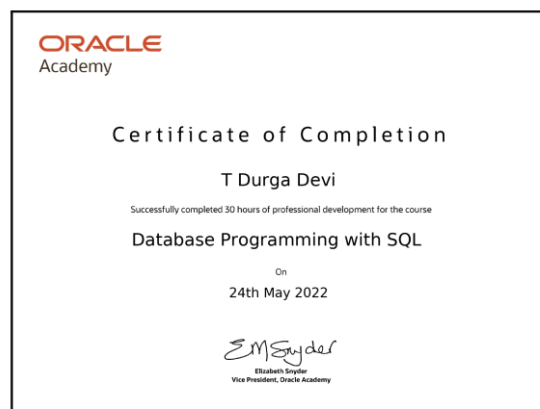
ORACLE
Academy

Certificate of Completion

T Durga Devi

Successfully completed 30 hours of professional development for the course

Database Programming with SQL

On

24th May 2022

EM Snyder

Elizabeth Snyder
Vice President, Oracle Academy